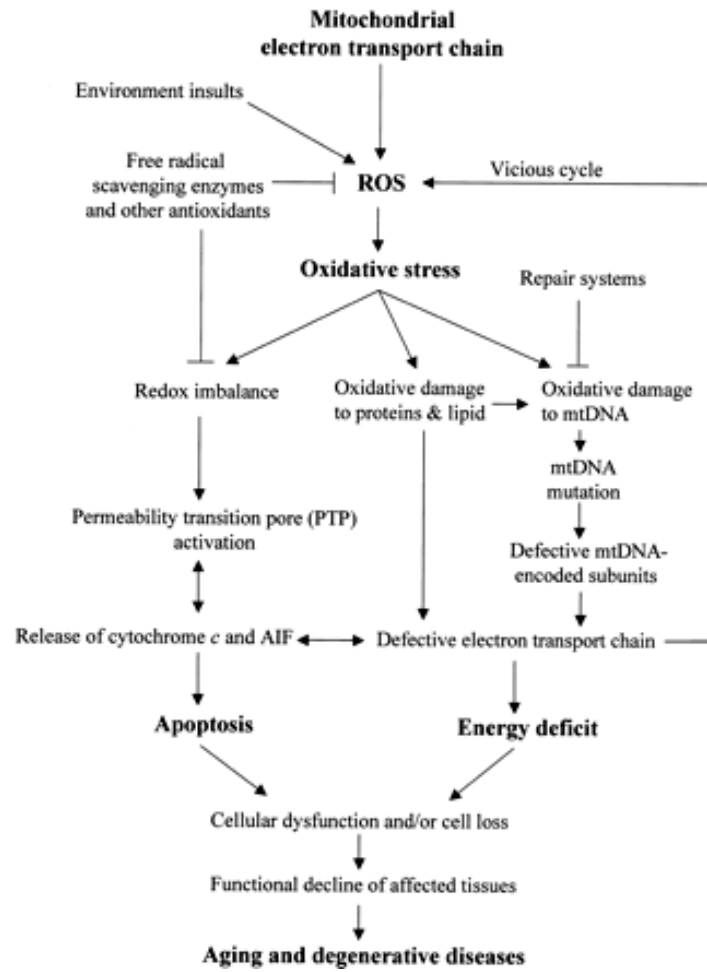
Mitochondrial electron transport chain

Environment insults

Free radical scavenging enzymes and other antioxidants

ROS

Vicious cycle

Oxidative stress

Repair systems

Redox imbalance

Oxidative damage to proteins & lipid

Oxidative damage to mtDNA

mtDNA mutation

Defective mtDNA-encoded subunits

Permeability transition pore (PTP) activation

Release of cytochrome *c* and AIF

Defective electron transport chain

Apoptosis

Energy deficit

Cellular dysfunction and/or cell loss

Functional decline of affected tissues

Aging and degenerative diseases